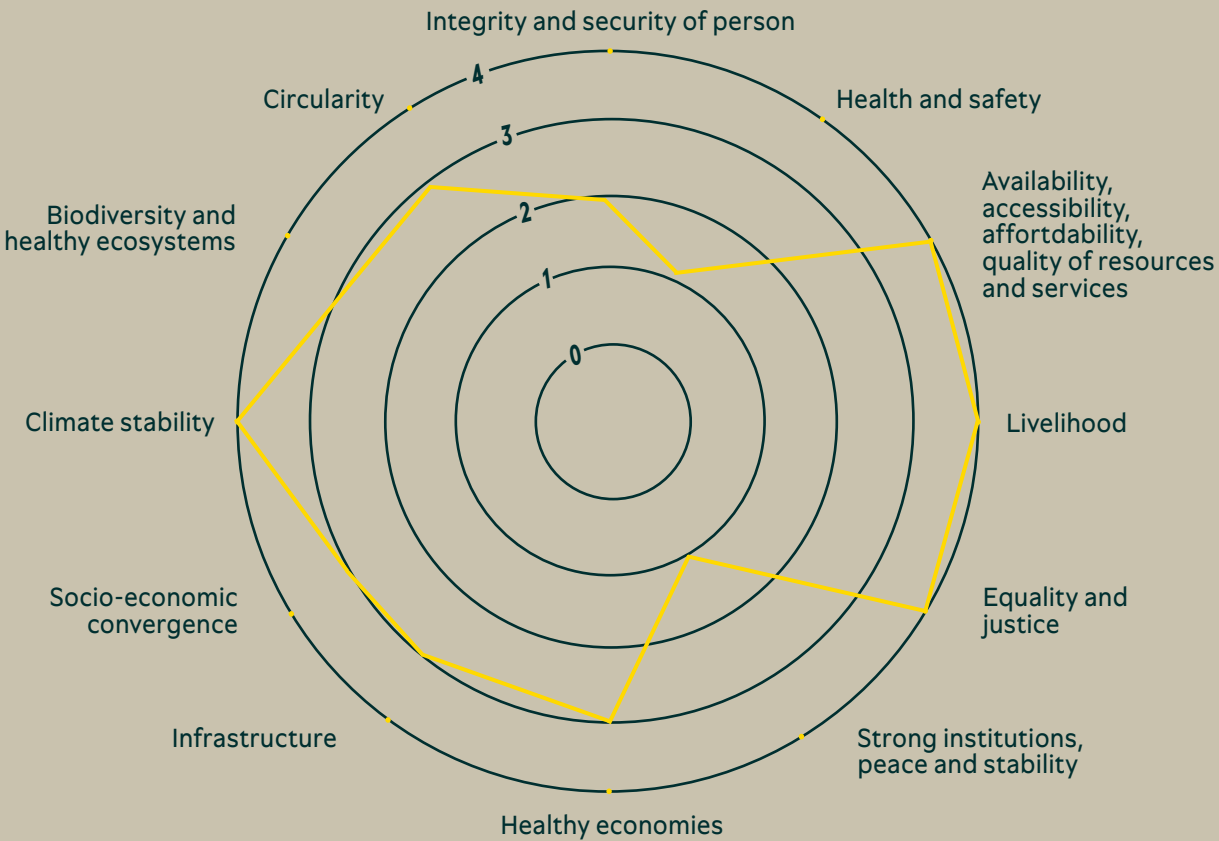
Integrity and security of person

Health and safety

Availability, accessibility, affortdability, quality of resources and services

Livelihood

Equality and justice

Strong institutions, peace and stability

Healthy economies

Infrastructure

Socio-economic convergence

Climate stability

Biodiversity and healthy ecosystems

Circularity

4
3
2
1
0